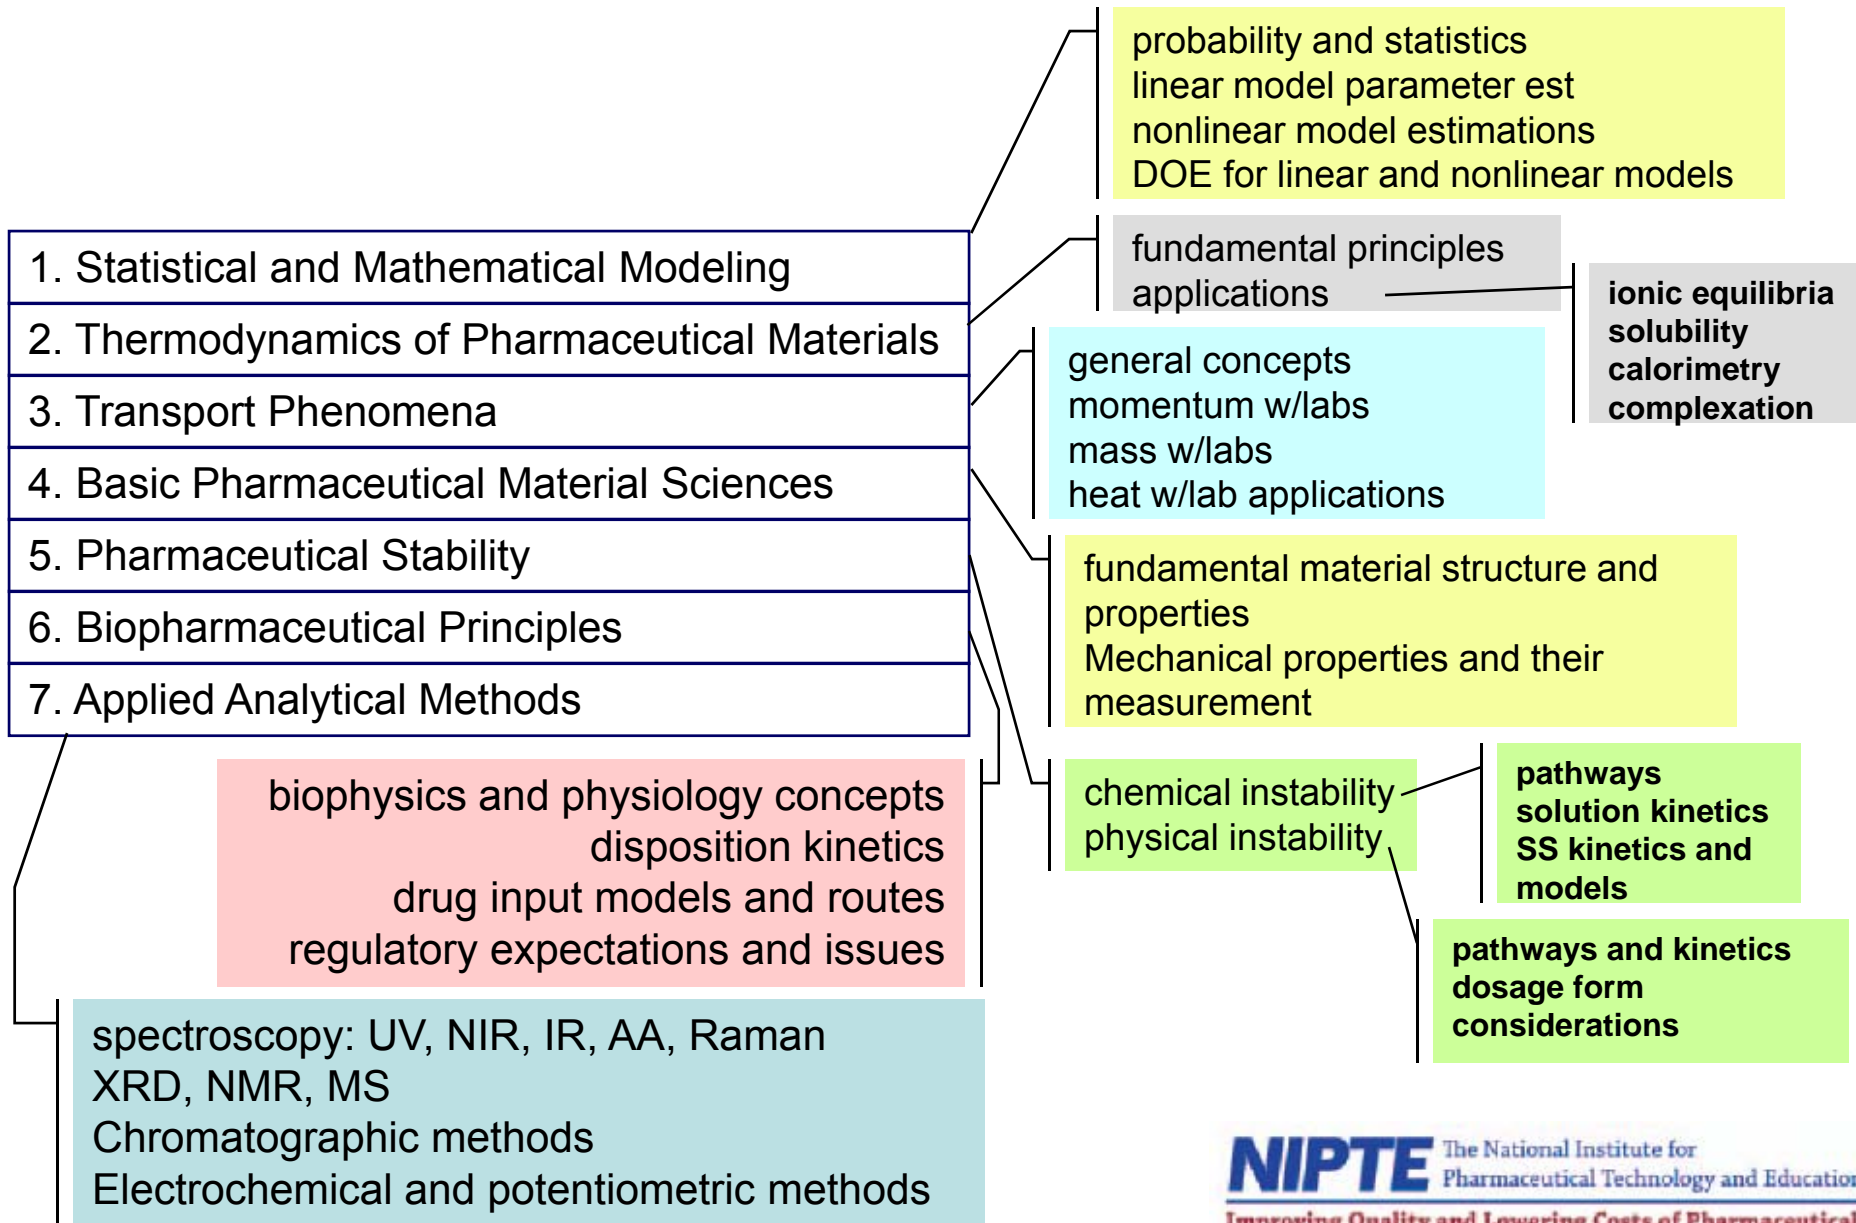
probability and statistics
linear model parameter est
nonlinear model estimations
DOE for linear and nonlinear models

1. Statistical and Mathematical Modeling

2. Thermodynamics of Pharmaceutical Materials

3. Transport Phenomena

4. Basic Pharmaceutical Material Sciences

5. Pharmaceutical Stability

6. Biopharmaceutical Principles

7. Applied Analytical Methods

fundamental principles
applications

ionic equilibria
solubility
calorimetry
complexation

general concepts
momentum w/labs
mass w/labs
heat w/lab applications

fundamental material structure and properties
Mechanical properties and their measurement

chemical instability
physical instability

pathways
solution kinetics
SS kinetics and models

pathways and kinetics
dosage form considerations

biophysics and physiology concepts
disposition kinetics
drug input models and routes
regulatory expectations and issues

spectroscopy: UV, NIR, IR, AA, Raman
XRD, NMR, MS
Chromatographic methods
Electrochemical and potentiometric methods

NIPTE The National Institute for Pharmaceutical Technology and Educatio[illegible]
Improving Quality and Lowering Costs of Pharmaceutical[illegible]